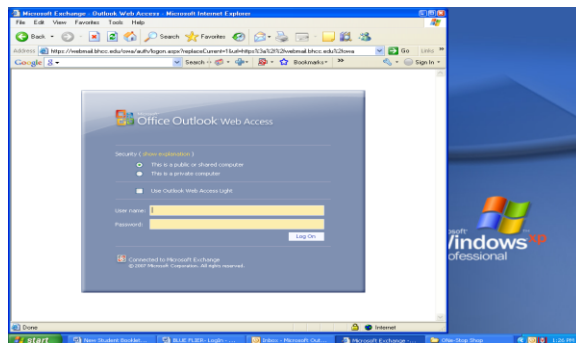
Microsoft Exchange - Outlook Web Access - Microsoft Internet Explorer

File Edit View Favorites Tools Help

Back Search Favorites

Address https://webmail.bhcc.edu/owa/auth/logon.aspx?replaceCurrent=1&url=https%3a%2f%2fwebmail.bhcc.edu%2fowa Go Links

Google Search Bookmarks Sign In

Microsoft Office Outlook Web Access

Security ( show explanation )

This is a public or shared computer

This is a private computer

Use Outlook Web Access Light

User name:

Password:

Log On

Connected to Microsoft Exchange

© 2007 Microsoft Corporation. All rights reserved.

Microsoft Windows xp Professional

Done Internet

start New Student Booklet... BLUE FLIER - Login - ... Inbox - Microsoft Out... Microsoft Exchange -... One-Stop Shop 1:25 PM